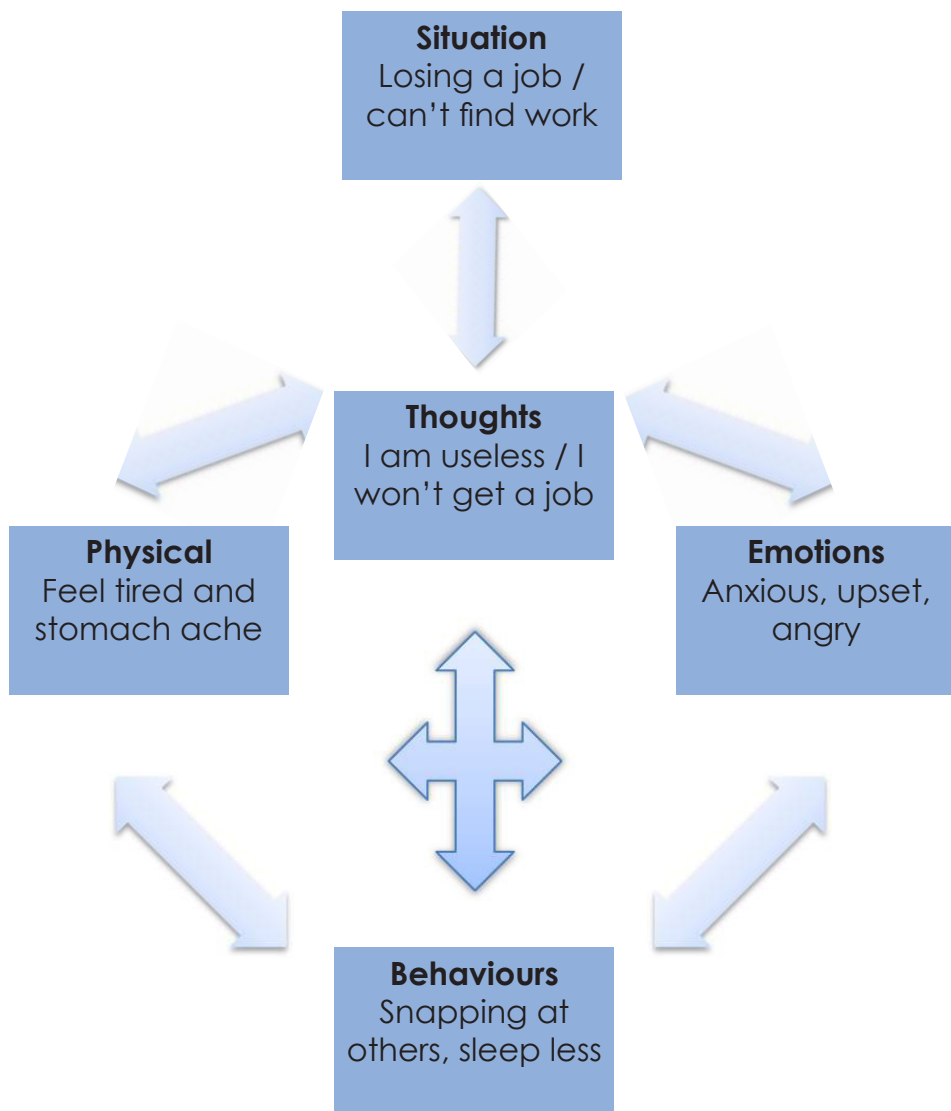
**Situation**
Losing a job / can’t find work

**Thoughts**
I am useless / I won’t get a job

**Physical**
Feel tired and stomach ache

**Emotions**
Anxious, upset, angry

**Behaviours**
Snapping at others, sleep less